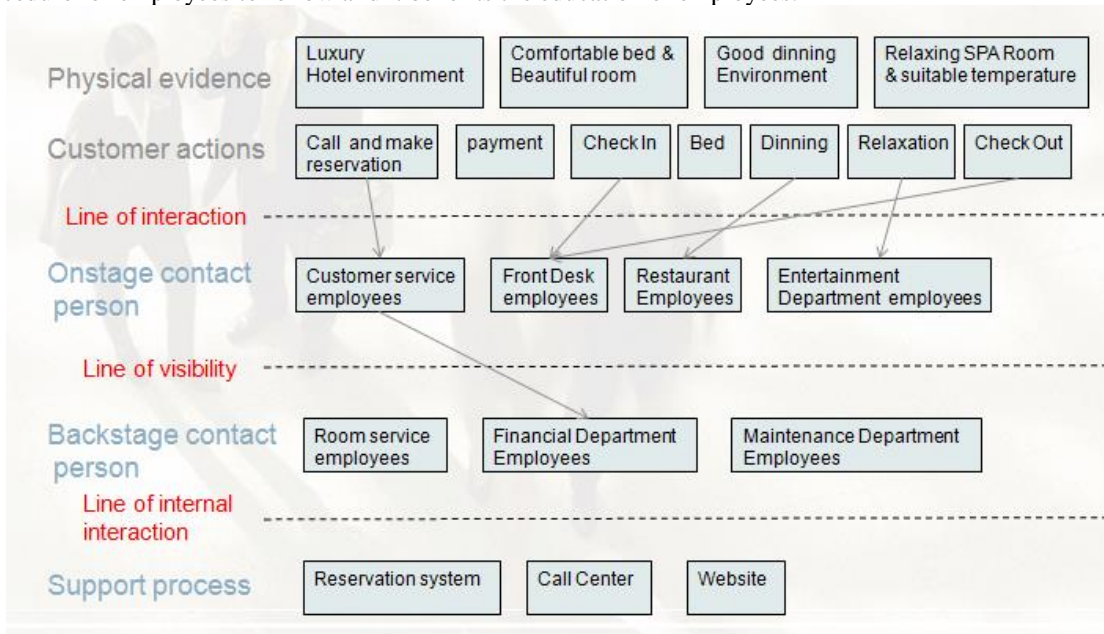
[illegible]

Physical evidence

Luxury Hotel environment

Comfortable bed & Beautiful room

Good dinning Environment

Relaxing SPA Room & suitable temperature

Customer actions

Call and make reservation

payment

Check In

Bed

Dinning

Relaxation

Check Out

Line of interaction

Onstage contact person

Customer service employees

Front Desk employees

Restaurant Employees

Entertainment Department employees

Line of visibility

Backstage contact person

Room service employees

Financial Department Employees

Maintenance Department Employees

Line of internal interaction

Support process

Reservation system

Call Center

Website